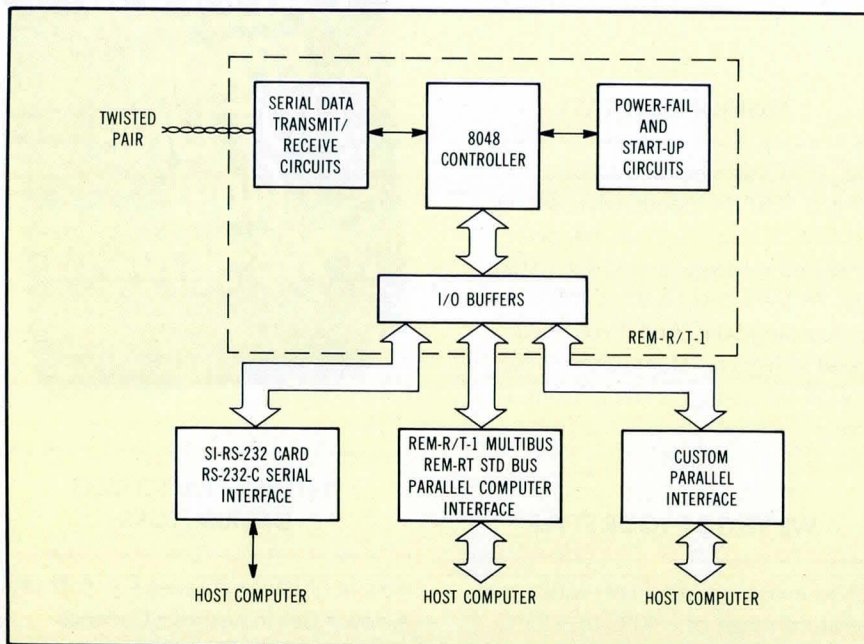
TWISTED PAIR

SERIAL DATA TRANSMIT/ RECEIVE CIRCUITS

8048 CONTROLLER

POWER-FAIL AND START-UP CIRCUITS

I/O BUFFERS

REM-R/T-1

SI-RS-232 CARD RS-232-C SERIAL INTERFACE

REM-R/T-1 MULTIBUS REM-RT STD BUS PARALLEL COMPUTER INTERFACE

CUSTOM PARALLEL INTERFACE

HOST COMPUTER

HOST COMPUTER

HOST COMPUTER